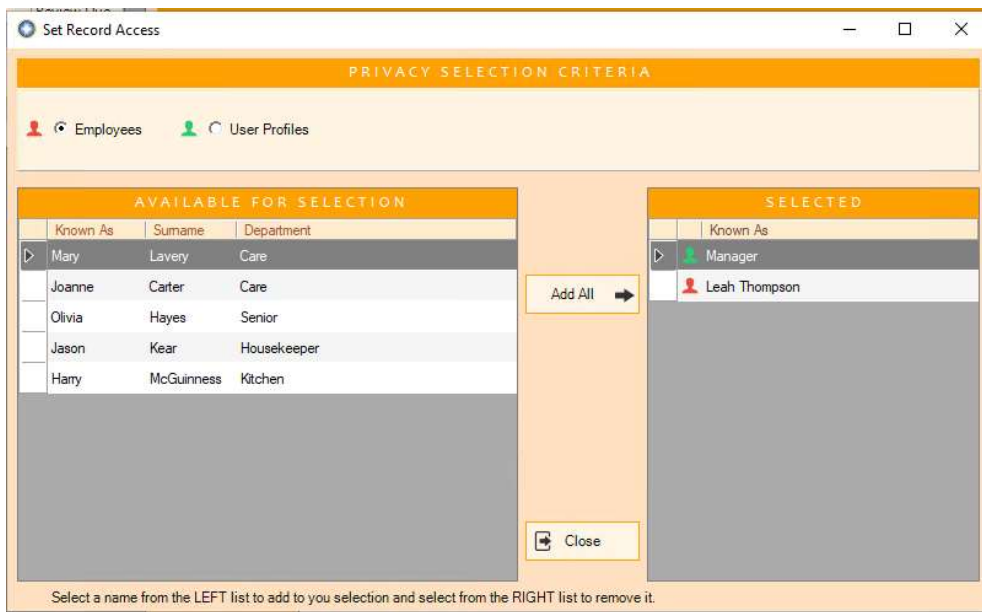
Set Record Access

PRIVACY SELECTION CRITERIA

Employees
User Profiles

AVAILABLE FOR SELECTION

| Known As | Surname | Department |
|---|---|---|
| Mary | Lavery | Care |
| Joanne | Carter | Care |
| Olivia | Hayes | Senior |
| Jason | Kear | Housekeeper |
| Harry | McGuinness | Kitchen |

Add All

Close

SELECTED

| Known As |
|---|
| Manager |
| Leah Thompson |

Select a name from the LEFT list to add to you selection and select from the RIGHT list to remove it.